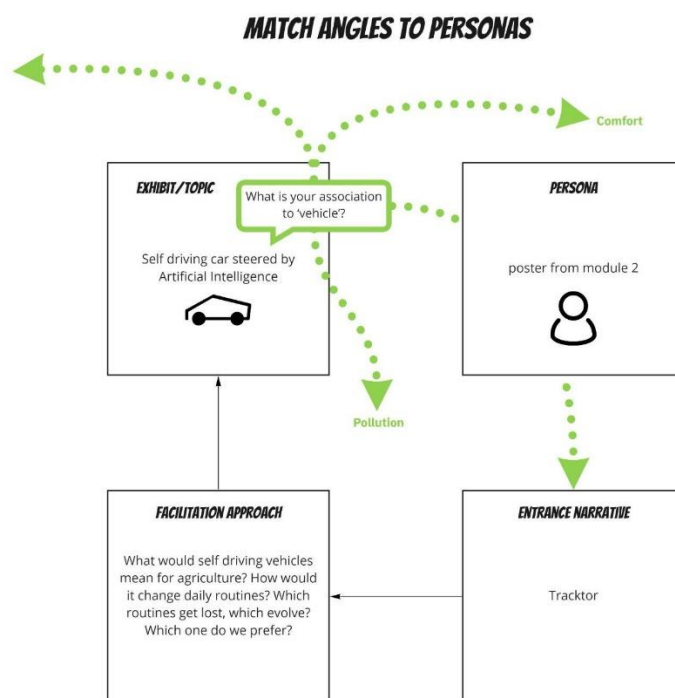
MATCH ANGLES TO PERSONAS

Comfort

EXHIBIT/TOPIC

What is your association to 'vehicle'?

Self driving car steered by Artificial Intelligence

PERSONA

poster from module 2

Pollution

FACILITATION APPROACH

What would self driving vehicles mean for agriculture? How would it change daily routines? Which routines get lost, which evolve? Which one do we prefer?

ENTRANCE NARRATIVE

Tracktor